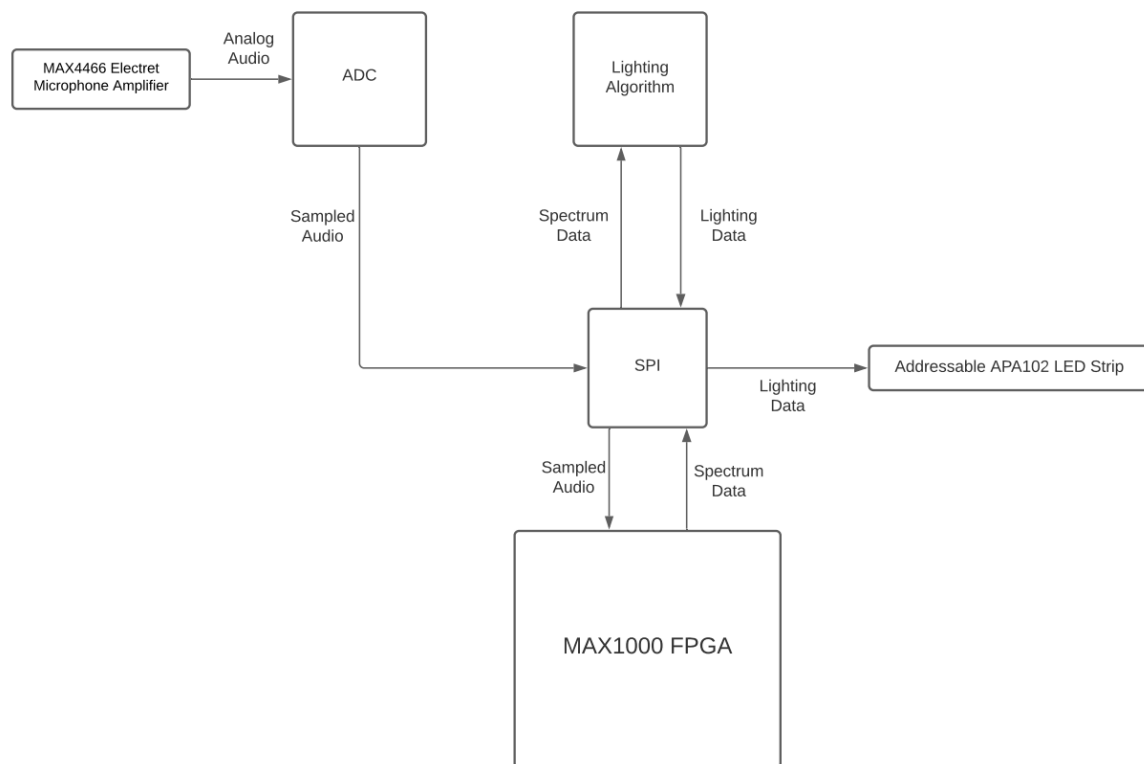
MAX4466 Electret Microphone Amplifier

Analog Audio

ADC

Lighting Algorithm

Sampled Audio

Spectrum Data

Lighting Data

SPI

Lighting Data

Addressable APA102 LED Strip

Sampled Audio

Spectrum Data

MAX1000 FPGA